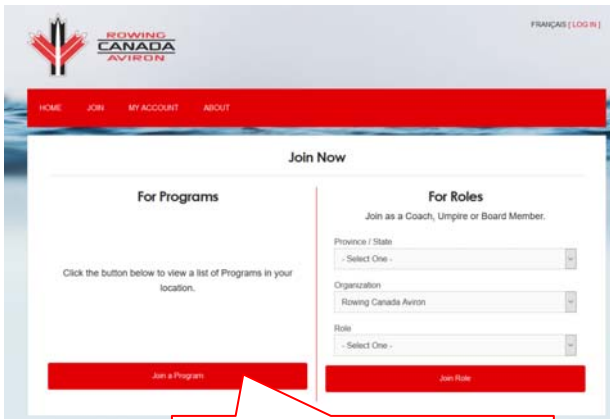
ROWING
CANADA
AVIRON

FRANÇAIS [ LOG IN ]

HOME JOIN MY ACCOUNT ABOUT

Join Now

For Programs

Click the button below to view a list of Programs in your location.

Join a Program

For Roles

Join as a Coach, Umpire or Board Member.

Province / State
- Select One -

Organization
Rowing Canada Aviron

Role
- Select One -

Join Role